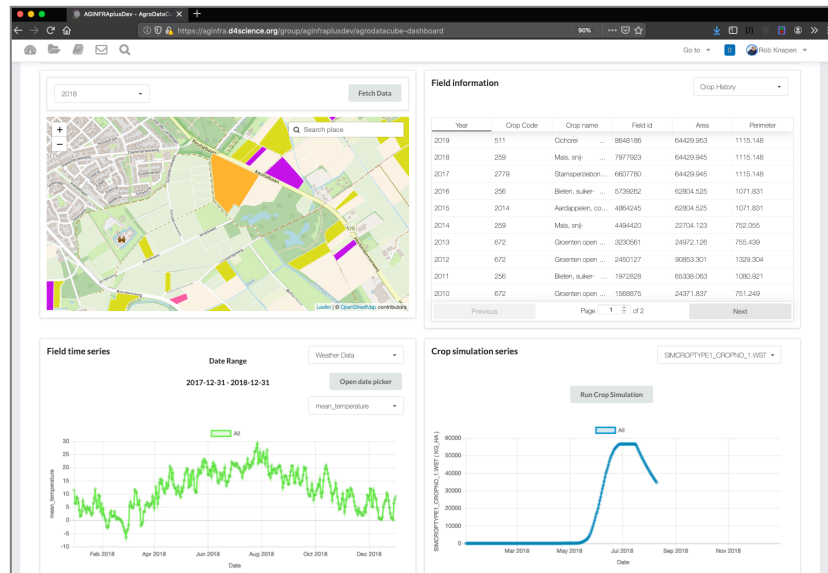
AGINFRAplusDev - AgroDataCu

https://aginfra.d4science.org/group/aginfraplusdev/agrodatacube-dashboard

90%

Go to

Rob Knapen

2018

Fetch Data

Search place

Leaflet | © OpenStreetMap contributors

Field information

Crop History

| Year | Crop Code | Crop name | Field id | Area | Perimeter |
|---|---|---|---|---|---|
| 2019 | 511 | Cichorei | 8648186 | 64429.953 | 1115.148 |
| 2018 | 259 | Mais, snij- | 7977923 | 64429.945 | 1115.148 |
| 2017 | 2779 | Stamsperziebon... | 6607780 | 64429.945 | 1115.148 |
| 2016 | 256 | Bieten, suiker- | 5739262 | 62804.525 | 1071.831 |
| 2015 | 2014 | Aardappelen, co... | 4864245 | 62804.525 | 1071.831 |
| 2014 | 259 | Mais, snij- | 4494420 | 22704.123 | 752.055 |
| 2013 | 672 | Groenten open ... | 3230561 | 24972.126 | 755.439 |
| 2012 | 672 | Groenten open ... | 2450127 | 90853.301 | 1329.304 |
| 2011 | 256 | Bieten, suiker- | 1972828 | 65338.063 | 1080.921 |
| 2010 | 672 | Groenten open ... | 1568875 | 24371.837 | 751.249 |

Previous

Page 1 of 2

Next

Field time series

Date Range

Weather Data

2017-12-31 - 2018-12-31

Open date picker

mean_temperature

All

mean_temperature

30
25
20
15
10
5
0
-5
-10

Feb 2018
Apr 2018
Jun 2018
Aug 2018
Oct 2018
Dec 2018

Date

Crop simulation series

SIMCROPTYPE1_CROPNO_1.WST

Run Crop Simulation

All

SIMCROPTYPE1_CROPNO_1.WST (KG_HA)

60000
50000
40000
30000
20000
10000
0

Mar 2018
May 2018
Jul 2018
Sep 2018
Nov 2018

Date